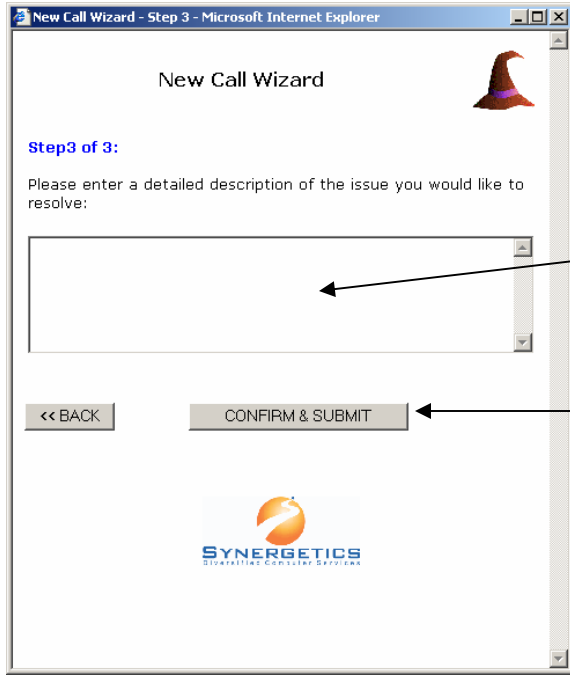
New Call Wizard - Step 3 - Microsoft Internet Explorer

New Call Wizard

Step3 of 3:

Please enter a detailed description of the issue you would like to resolve:

<< BACK

CONFIRM & SUBMIT

SYNERGETICS
Diversified Computer Services